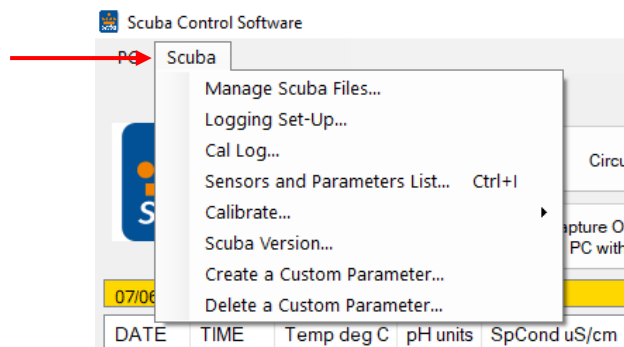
Scuba Control Software

PC Scuba

Manage Scuba Files...
Logging Set-Up...
Cal Log...
Sensors and Parameters List... Ctrl+I
Calibrate...
Scuba Version...
Create a Custom Parameter...
Delete a Custom Parameter...

Circu

apture O
PC with

07/06

| DATE | TIME | Temp deg C | pH units | SpCond uS/cm |
|---|---|---|---|---|